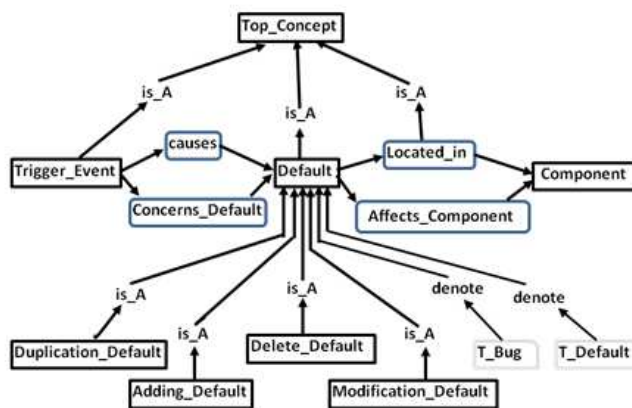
Top_Concept

is_A

is_A

is_A

Trigger_Event

causes

Default

Located_in

Component

Concerns_Default

Affects_Component

is_A

is_A

denote

denote

is_A

is_A

Duplication_Default

Delete_Default

T_Bug

T_Default

Adding_Default

Modification_Default